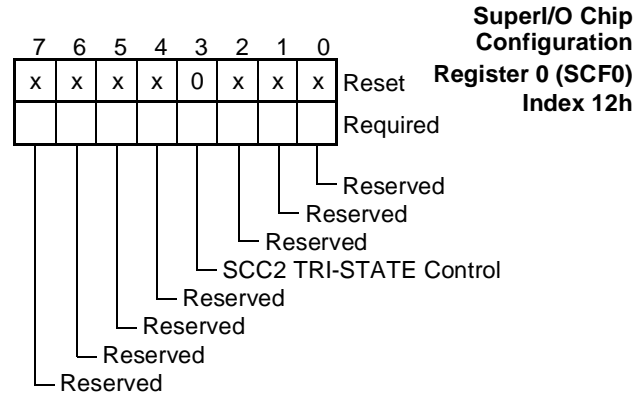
SuperI/O Chip Configuration Register 0 (SCF0) Index 12h

| 7 | 6 | 5 | 4 | 3 | 2 | 1 | 0 | |
|---|---|---|---|---|---|---|---|---|
| x | x | x | x | 0 | x | x | x | Reset |
| | | | | | | | | Required |

Reserved
Reserved
Reserved
SCC2 TRI-STATE Control
Reserved
Reserved
Reserved
Reserved